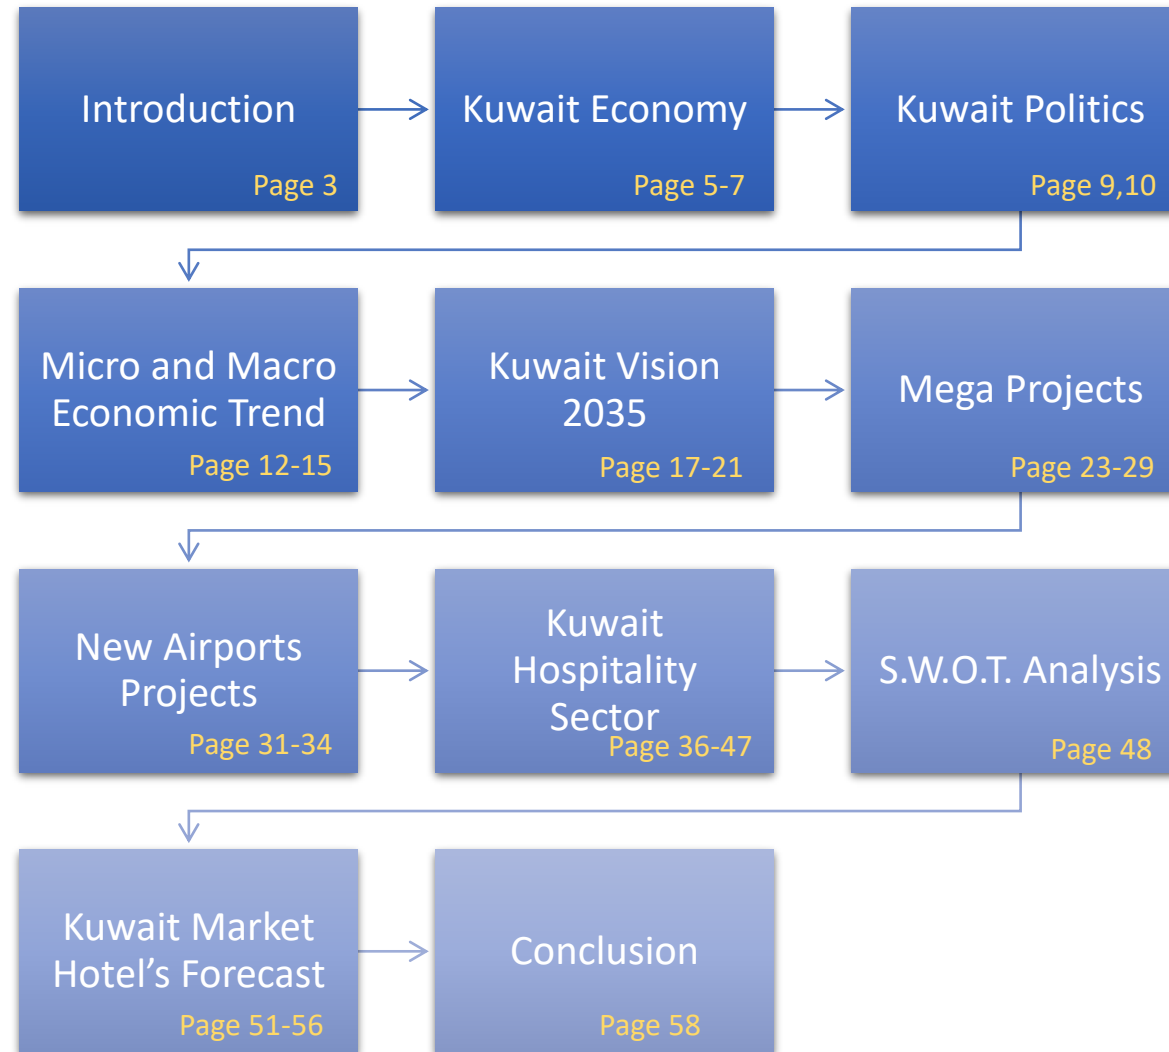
Introduction
Page 3

Kuwait Economy
Page 5-7

Kuwait Politics
Page 9,10

Micro and Macro Economic Trend
Page 12-15

Kuwait Vision 2035
Page 17-21

Mega Projects
Page 23-29

New Airports Projects
Page 31-34

Kuwait Hospitality Sector
Page 36-47

S.W.O.T. Analysis
Page 48

Kuwait Market Hotel's Forecast
Page 51-56

Conclusion
Page 58